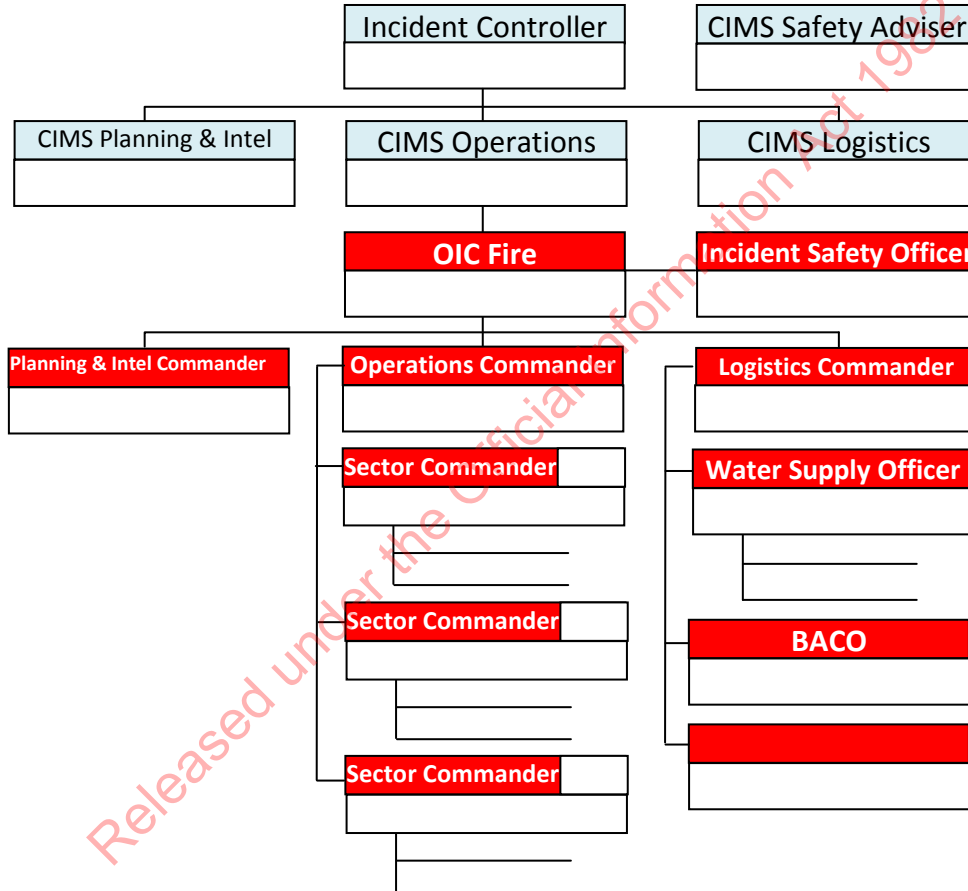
Incident Controller

CIMS Safety Adviser

CIMS Planning & Intel

CIMS Operations

CIMS Logistics

OIC Fire

Incident Safety Officer

Planning & Intel Commander

Operations Commander

Logistics Commander

Sector Commander

Water Supply Officer

Sector Commander

BACO

Sector Commander

Released under the Official Information Act 1982